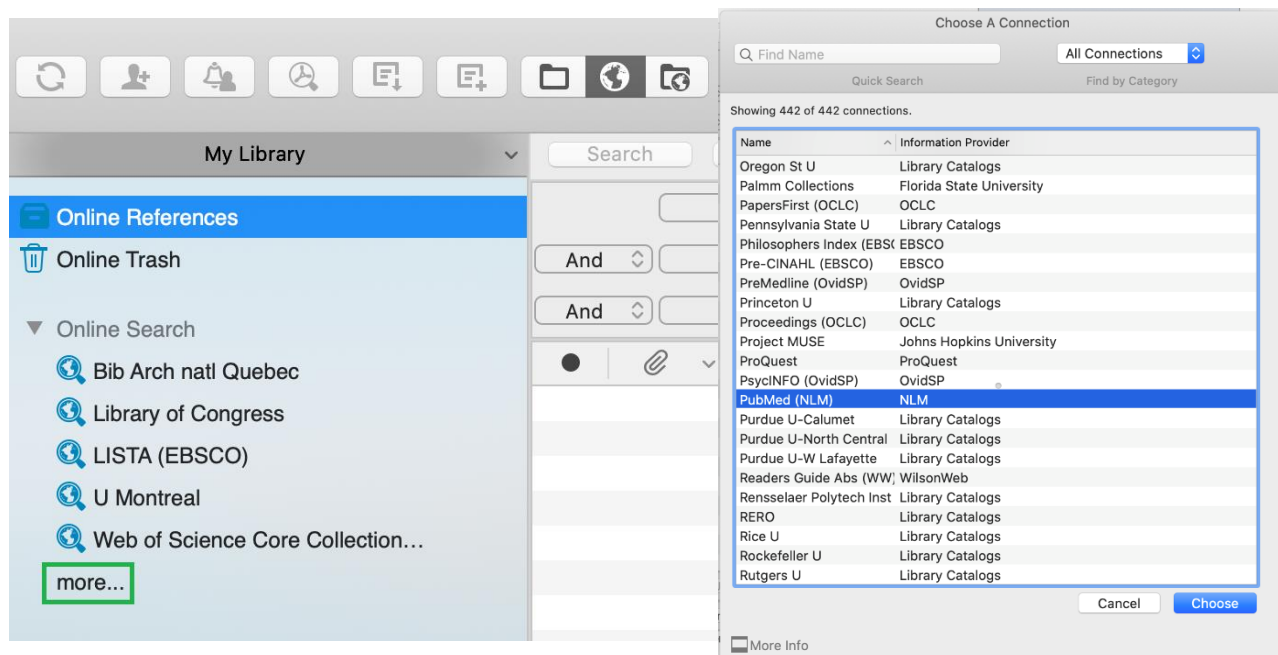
My Library

Search

Online References

Online Trash

Online Search

Bib Arch natl Quebec

Library of Congress

LISTA (EBSCO)

U Montreal

Web of Science Core Collection...

more...

And

And

Choose A Connection

Find Name

Quick Search

All Connections

Find by Category

Showing 442 of 442 connections.

| Name | Information Provider |
|---|---|
| Oregon St U | Library Catalogs |
| Palmm Collections | Florida State University |
| PapersFirst (OCLC) | OCLC |
| Pennsylvania State U | Library Catalogs |
| Philosophers Index (EBS( | EBSCO |
| Pre-CINAHL (EBSCO) | EBSCO |
| PreMedline (OvidSP) | OvidSP |
| Princeton U | Library Catalogs |
| Proceedings (OCLC) | OCLC |
| Project MUSE | Johns Hopkins University |
| ProQuest | ProQuest |
| PsycINFO (OvidSP) | OvidSP |
| PubMed (NLM) | NLM |
| Purdue U-Calumet | Library Catalogs |
| Purdue U-North Central | Library Catalogs |
| Purdue U-W Lafayette | Library Catalogs |
| Readers Guide Abs (WW) | WilsonWeb |
| Rensselaer Polytech Inst | Library Catalogs |
| RERO | Library Catalogs |
| Rice U | Library Catalogs |
| Rockefeller U | Library Catalogs |
| Rutgers U | Library Catalogs |

Cancel

Choose

More Info